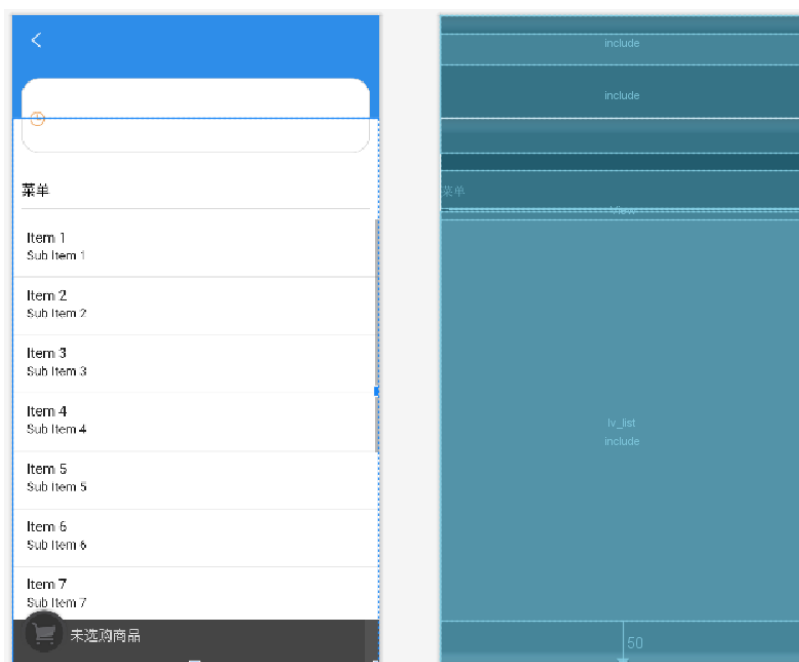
<

菜单

Item 1
Sub Item 1

Item 2
Sub Item 2

Item 3
Sub Item 3

Item 4
Sub Item 4

Item 5
Sub Item 5

Item 6
Sub Item 6

Item 7
Sub Item 7

未选购商品

include

include

菜单

View

lv_list
include

50